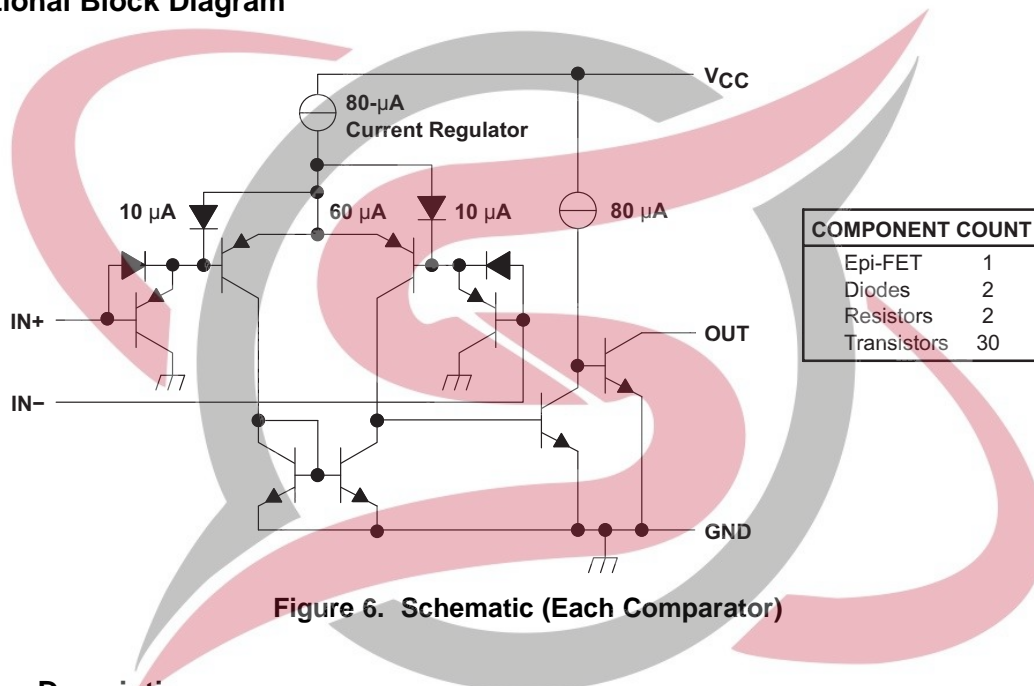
tional Block Diagram

$V_{CC}$

80-μA Current Regulator

10 μA

60 μA

10 μA

80 μA

IN+

IN−

OUT

GND

| COMPONENT COUNT | |
|---|---|
| Epi-FET | 1 |
| Diodes | 2 |
| Resistors | 2 |
| Transistors | 30 |

Figure 6. Schematic (Each Comparator)

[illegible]